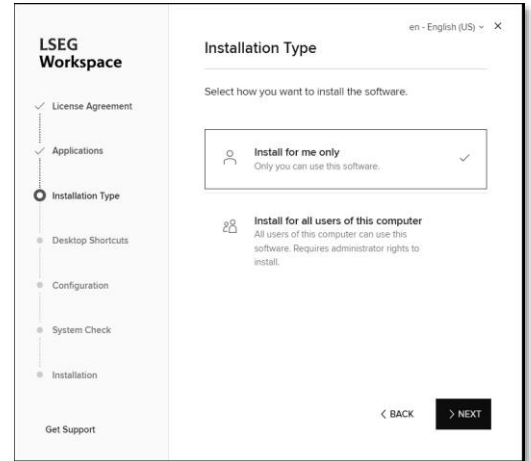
LSEG
Workspace

License Agreement

Applications

Installation Type

Desktop Shortcuts

Configuration

System Check

Installation

Get Support

en - English (US) ⌄ ✕

Installation Type

Select how you want to install the software.

Install for me only
Only you can use this software.

Install for all users of this computer
All users of this computer can use this software. Requires administrator rights to install.

< BACK

> NEXT